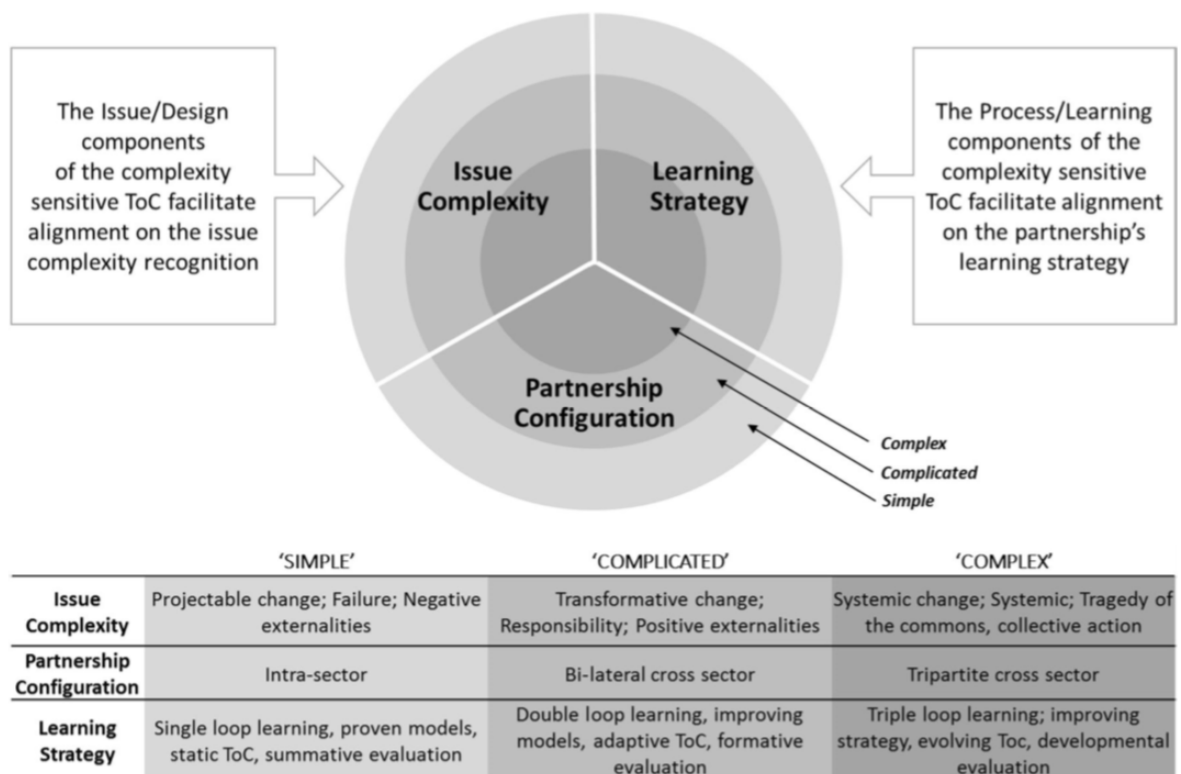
The Issue/Design components of the complexity sensitive ToC facilitate alignment on the issue complexity recognition

Issue Complexity

Learning Strategy

The Process/Learning components of the complexity sensitive ToC facilitate alignment on the partnership's learning strategy

Partnership Configuration

Complex

Complicated

Simple

| | 'SIMPLE' | 'COMPLICATED' | 'COMPLEX' |
|---|---|---|---|
| Issue Complexity | Projectable change; Failure; Negative externalities | Transformative change; Responsibility; Positive externalities | Systemic change; Systemic; Tragedy of the commons, collective action |
| Partnership Configuration | Intra-sector | Bi-lateral cross sector | Tripartite cross sector |
| Learning Strategy | Single loop learning, proven models, static ToC, summative evaluation | Double loop learning, improving models, adaptive ToC, formative evaluation | Triple loop learning; improving strategy, evolving Toc, developmental evaluation |